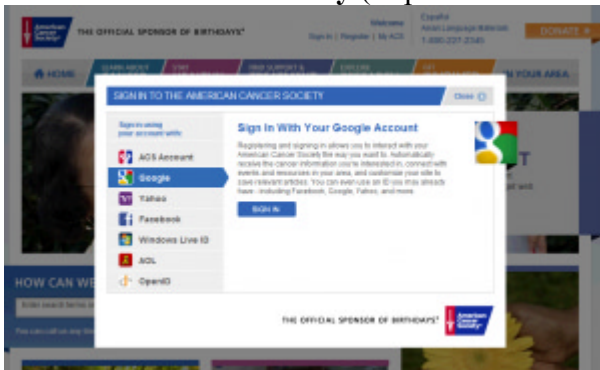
American Cancer Society

THE OFFICIAL SPONSOR OF BIRTHDAYS®

Welcome
Sign In | Register | My ACS

Español
Asian Language Materials
1-800-227-2345

DONATE

HOME

IN YOUR AREA

SIGN IN TO THE AMERICAN CANCER SOCIETY

Close

Sign in using your account with:

ACS Account

Google

Yahoo

Facebook

Windows Live ID

AOL

OpenID

Sign In With Your Google Account

Registering and signing in allows you to interact with your American Cancer Society the way you want to. Automatically receive the cancer information you're interested in, connect with events and resources in your area, and customize your site to save relevant articles. You can even use an ID you may already have - including Facebook, Google, Yahoo, and more.

SIGN IN

HOW CAN WE

THE OFFICIAL SPONSOR OF BIRTHDAYS®

American Cancer Society